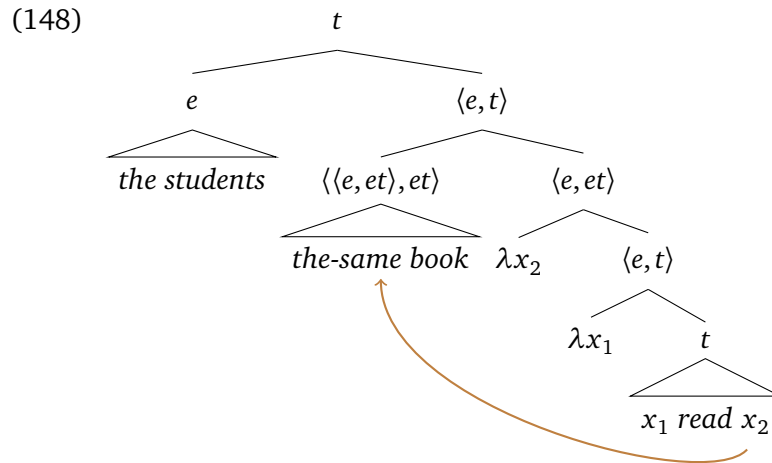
(148)

$t$

$e$

$\langle e,t \rangle$

*the students*

$\langle\langle e,et\rangle,et\rangle$

$\langle e,et \rangle$

*the-same book*

$\lambda x_2$

$\langle e,t \rangle$

$\lambda x_1$

$t$

$x_1$ *read* $x_2$